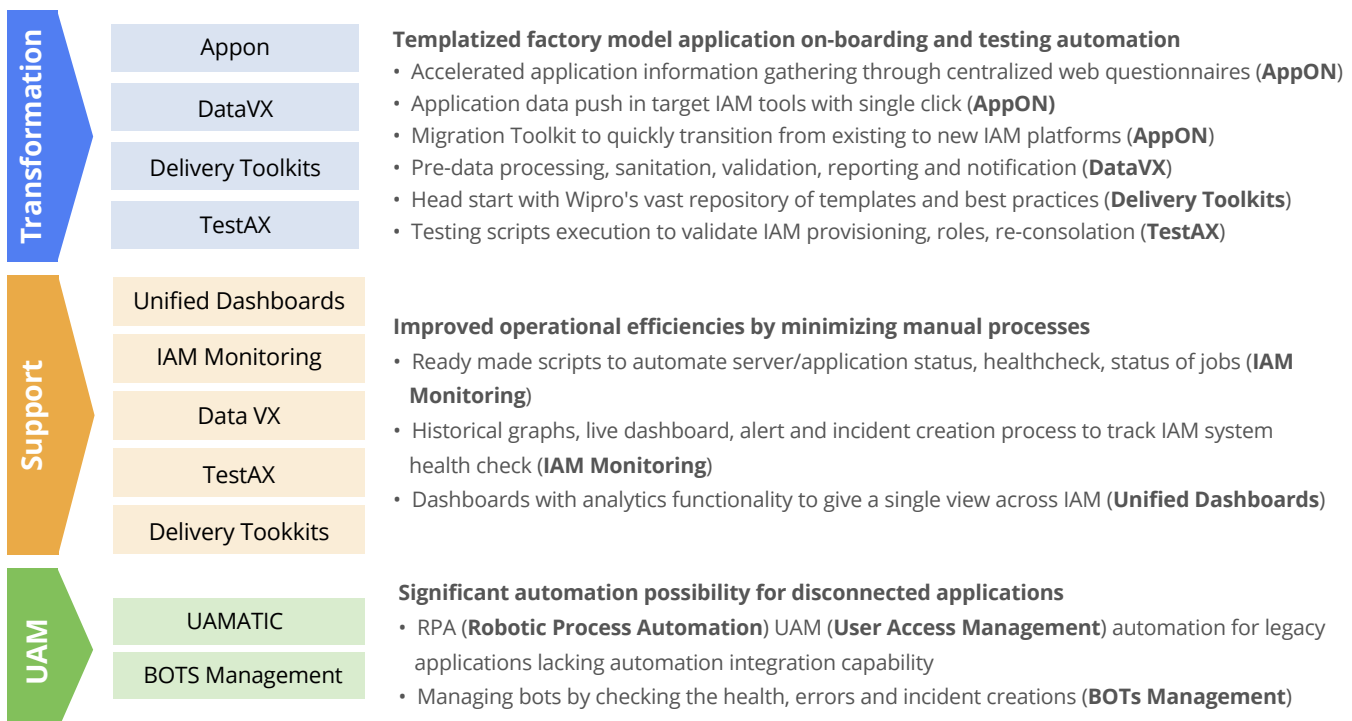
Transformation

Appon

DataVX

Delivery Toolkits

TestAX

**Templatized factory model application on-boarding and testing automation**

• Accelerated application information gathering through centralized web questionnaires (**AppON**)
• Application data push in target IAM tools with single click (**AppON)**
• Migration Toolkit to quickly transition from existing to new IAM platforms (**AppON**)
• Pre-data processing, sanitation, validation, reporting and notification (**DataVX**)
• Head start with Wipro's vast repository of templates and best practices (**Delivery Toolkits**)
• Testing scripts execution to validate IAM provisioning, roles, re-consolation (**TestAX**)

Support

Unified Dashboards

IAM Monitoring

Data VX

TestAX

Delivery Tookkits

**Improved operational efficiencies by minimizing manual processes**

• Ready made scripts to automate server/application status, healthcheck, status of jobs (**IAM Monitoring**)
• Historical graphs, live dashboard, alert and incident creation process to track IAM system health check (**IAM Monitoring**)
• Dashboards with analytics functionality to give a single view across IAM (**Unified Dashboards**)

UAM

UAMATIC

BOTS Management

**Significant automation possibility for disconnected applications**

• RPA (**Robotic Process Automation**) UAM (**User Access Management**) automation for legacy applications lacking automation integration capability
• Managing bots by checking the health, errors and incident creations (**BOTs Management**)